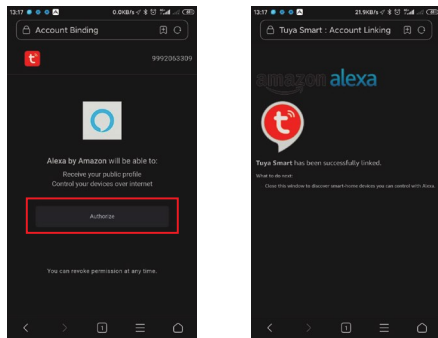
13:17 0.0KB/s 38

Account Binding

t

9992053339

Alexa by Amazon will be able to:

Receive your public profile
Control your devices over internet

Authorize

You can revoke permission at any time.

1

13:17 21.9KB/s 38

Tuya Smart : Account Linking

amazon alexa

t

Tuya Smart has been successfully linked.

What to do next:

Close this window to discover smart-home devices you can control with Alexa.

1